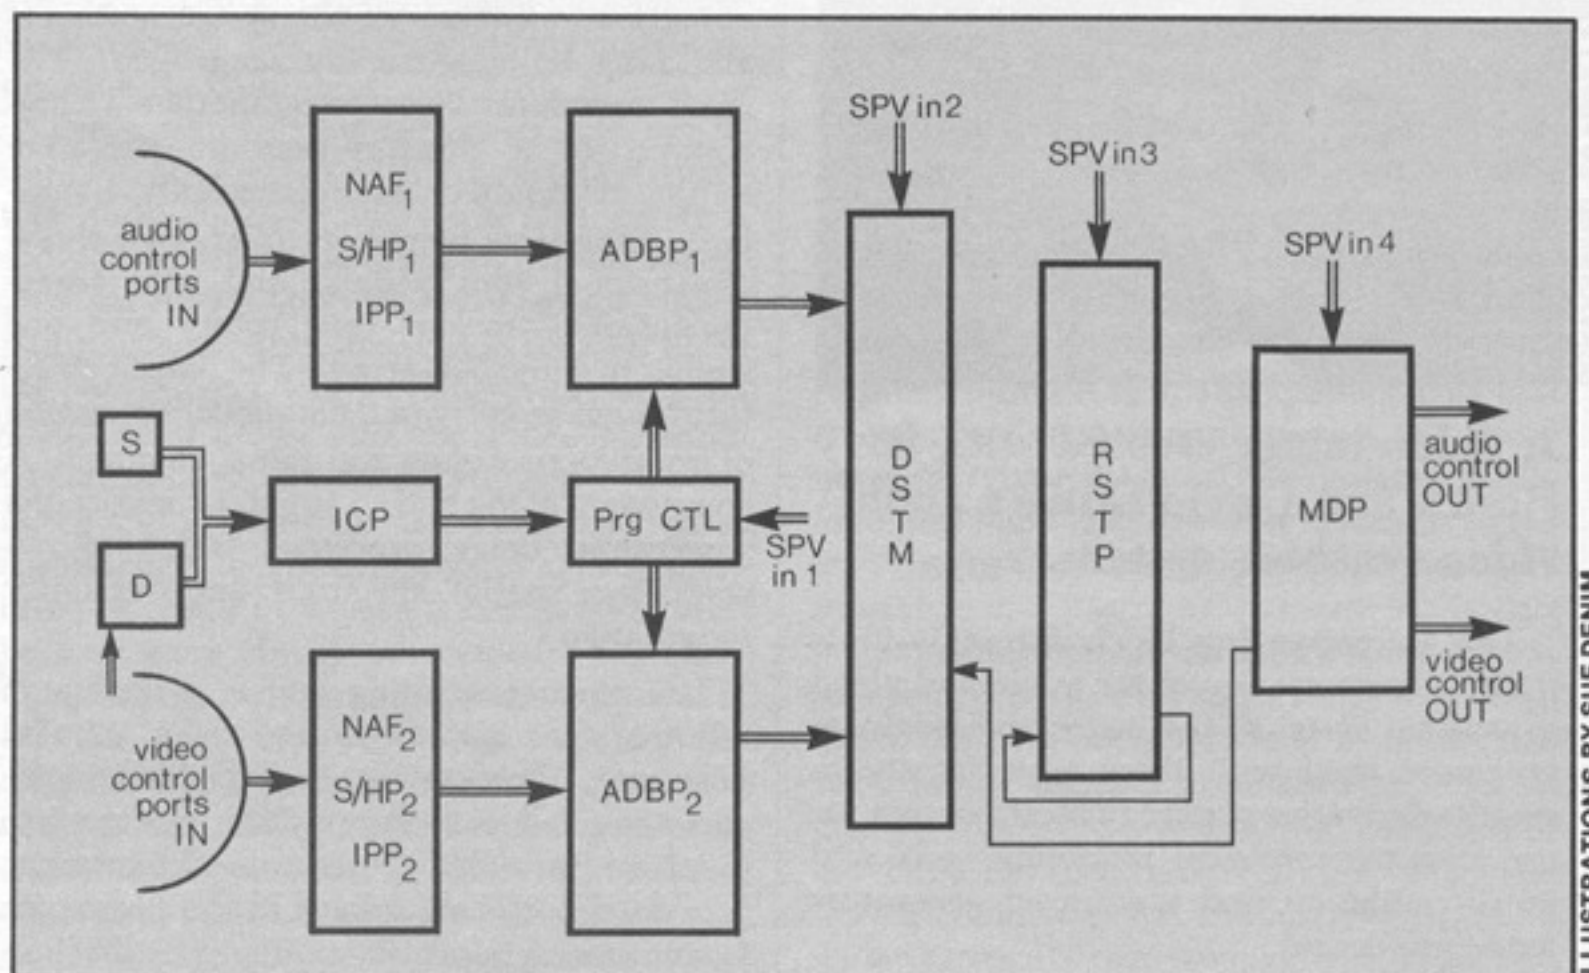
audio control ports IN

$NAF_1$
$S/HP_1$
$IPP_1$

$ADBP_1$

SPV in2

SPV in3

SPV in 4

S

ICP

Prg CTL

SPV in 1

D

DSTM

RSTP

MDP

audio control OUT

video control OUT

video control ports IN

$NAF_2$
$S/HP_2$
$IPP_2$

$ADBP_2$

ILLUSTRATIONS BY SUE DENIM